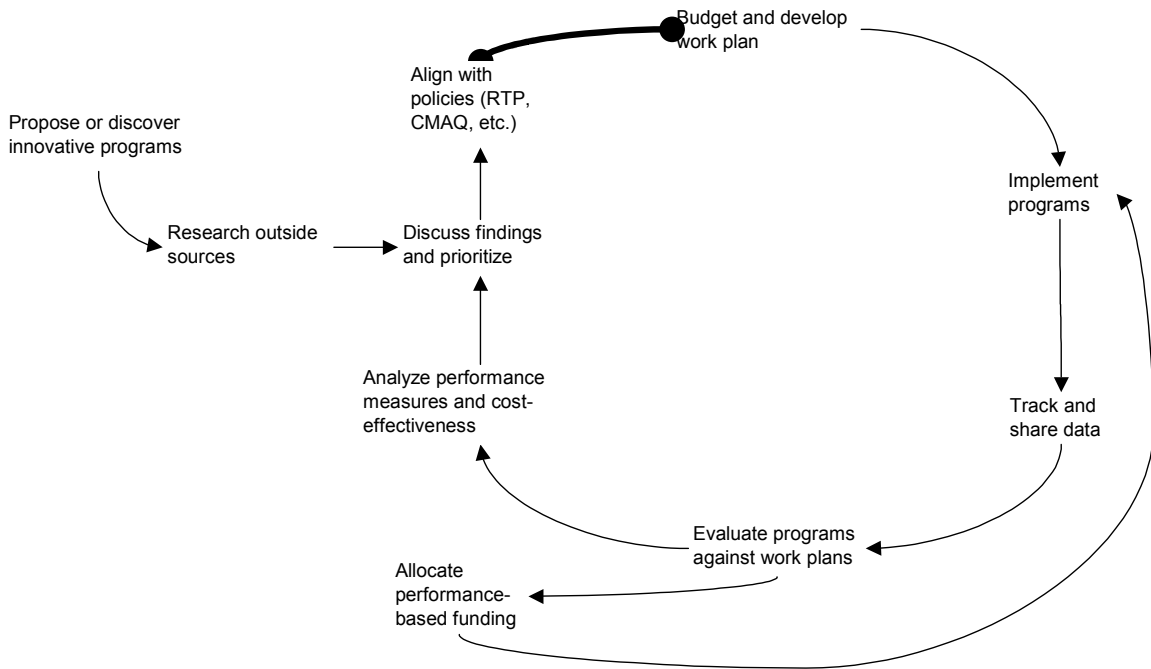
Budget and develop work plan

Align with policies (RTP, CMAQ, etc.)

Propose or discover innovative programs

Research outside sources

Discuss findings and prioritize

Implement programs

Analyze performance measures and cost-effectiveness

Track and share data

Evaluate programs against work plans

Allocate performance-based funding